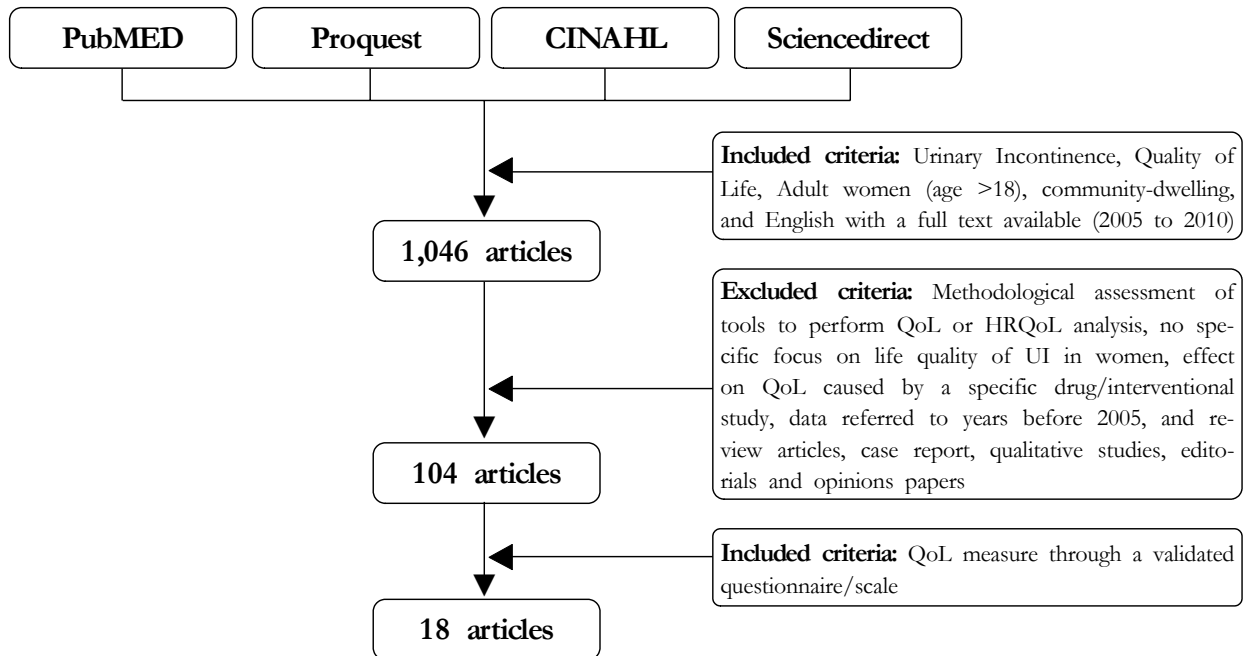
PubMED

Proquest

CINAHL

Sciencedirect

**Included criteria:** Urinary Incontinence, Quality of Life, Adult women (age >18), community-dwelling, and English with a full text available (2005 to 2010)

1,046 articles

**Excluded criteria:** Methodological assessment of tools to perform QoL or HRQoL analysis, no specific focus on life quality of UI in women, effect on QoL caused by a specific drug/interventional study, data referred to years before 2005, and review articles, case report, qualitative studies, editorials and opinions papers

104 articles

**Included criteria:** QoL measure through a validated questionnaire/scale

18 articles